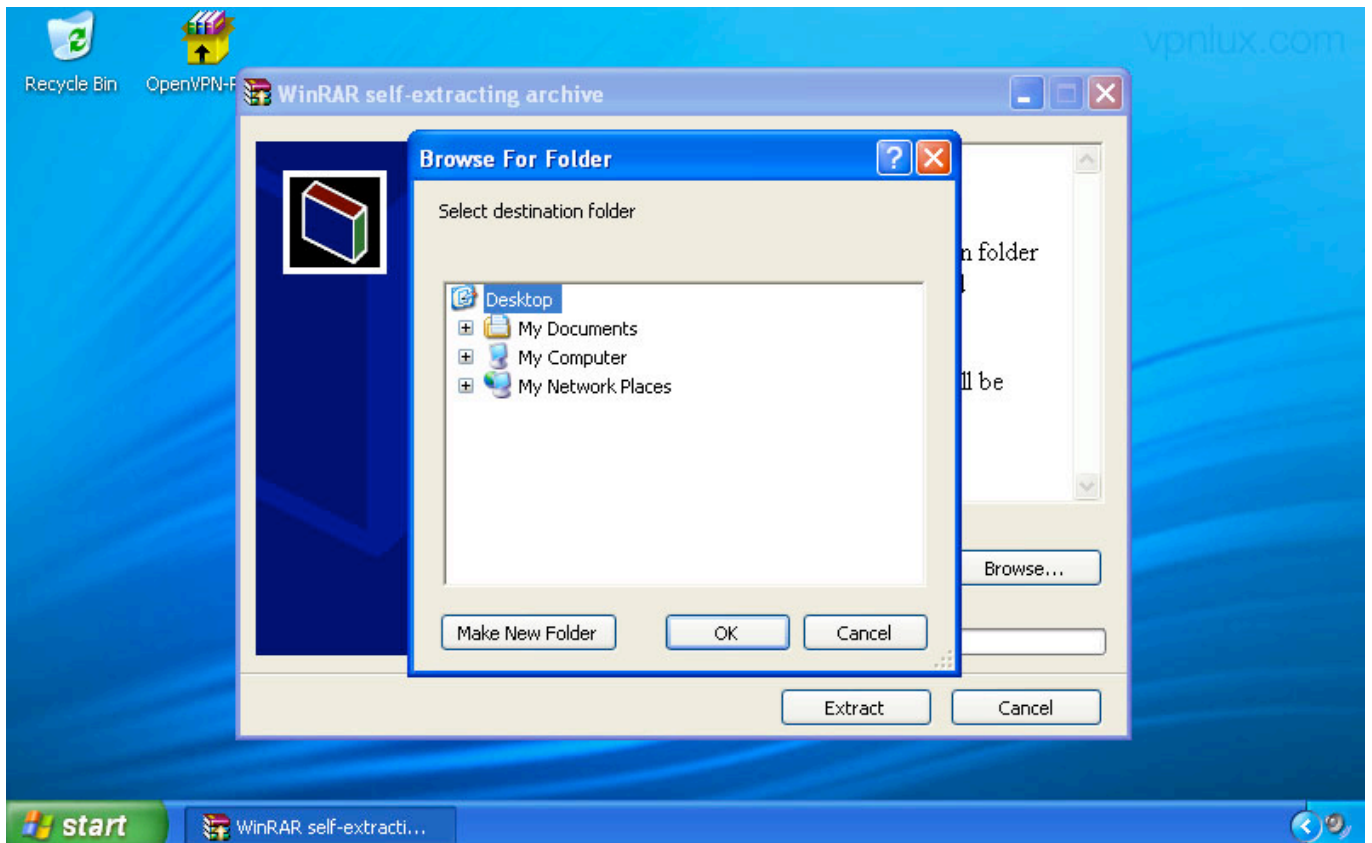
vpnlux.com

Recycle Bin

OpenVPN-F

WinRAR self-extracting archive

n folder
l

ll be

Browse...

Extract

Cancel

Browse For Folder

Select destination folder

Desktop
My Documents
My Computer
My Network Places

Make New Folder

OK

Cancel

start

WinRAR self-extracti...